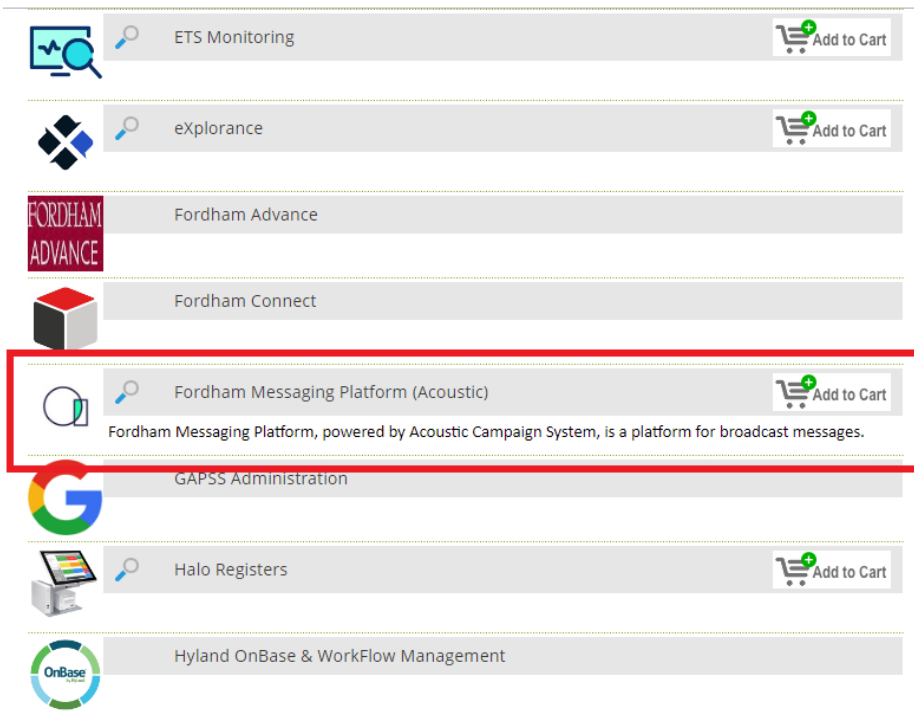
ETS Monitoring

Add to Cart

eXplorance

Add to Cart

FORDHAM ADVANCE

Fordham Advance

Fordham Connect

Fordham Messaging Platform (Acoustic)

Add to Cart

Fordham Messaging Platform, powered by Acoustic Campaign System, is a platform for broadcast messages.

GAPSS Administration

Halo Registers

Add to Cart

OnBase

Hyland OnBase & WorkFlow Management